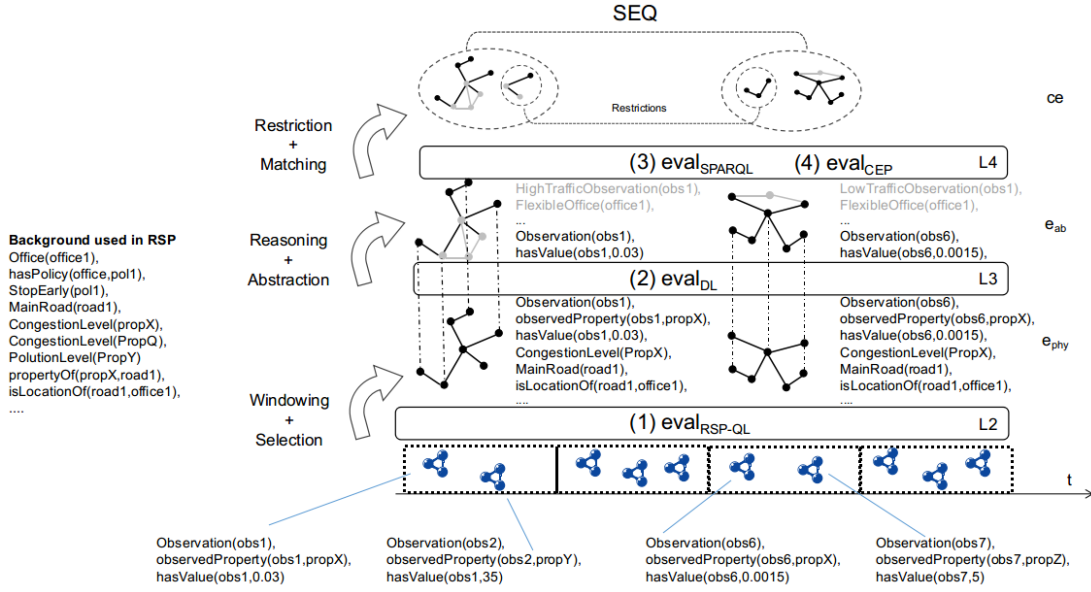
SEQ

Restrictions

ce

Restriction
+
Matching

(3) $\text{eval}_{\text{SPARQL}}$ (4) $\text{eval}_{\text{CEP}}$ L4

HighTrafficObservation(obs1),
FlexibleOffice(office1),
...
Observation(obs1),
hasValue(obs1,0.03)

LowTrafficObservation(obs1),
FlexibleOffice(office1),
...
Observation(obs6),
hasValue(obs6,0.0015),

$e_{ab}$

Reasoning
+
Abstraction

(2) $\text{eval}_{\text{DL}}$ L3

Background used in RSP
Office(office1),
hasPolicy(office,pol1),
StopEarly(pol1),
MainRoad(road1),
CongestionLevel(propX),
CongestionLevel(PropQ),
PolutionLevel(PropY)
propertyOf(propX,road1),
isLocationOf(road1,office1),
....

Observation(obs1),
observedProperty(obs1,propX),
hasValue(obs1,0.03),
CongestionLevel(PropX),
MainRoad(road1),
isLocationOf(road1,office1),
....

Observation(obs6),
observedProperty(obs6,propX),
hasValue(obs6,0.0015),
CongestionLevel(PropX),
MainRoad(road1),
isLocationOf(road1,office1),
....

$e_{phy}$

Windowing
+
Selection

(1) $\text{eval}_{\text{RSP-QL}}$ L2

t

Observation(obs1),
observedProperty(obs1,propX),
hasValue(obs1,0.03)

Observation(obs2),
observedProperty(obs2,propY),
hasValue(obs1,35)

Observation(obs6),
observedProperty(obs6,propX),
hasValue(obs6,0.0015)

Observation(obs7),
observedProperty(obs7,propZ),
hasValue(obs7,5)